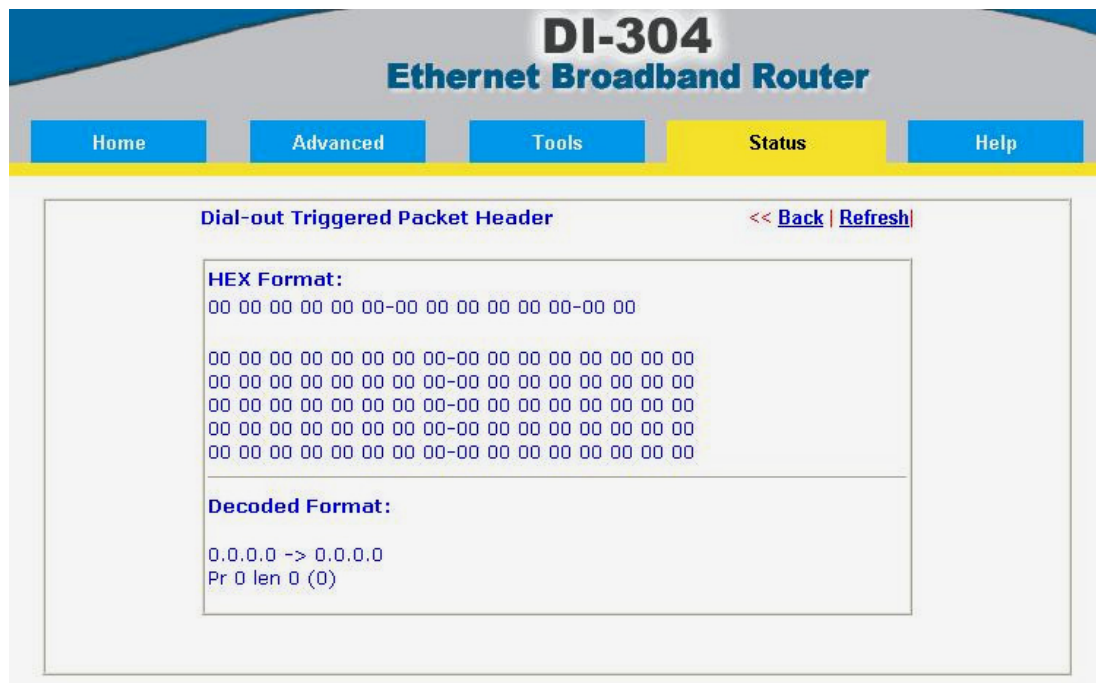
DI-304
Ethernet Broadband Router

Home | Advanced | Tools | Status | Help

Dial-out Triggered Packet Header

<< Back | Refresh

HEX Format:
00 00 00 00 00 00-00 00 00 00 00 00-00 00

00 00 00 00 00 00 00 00-00 00 00 00 00 00 00 00
00 00 00 00 00 00 00 00-00 00 00 00 00 00 00 00
00 00 00 00 00 00 00 00-00 00 00 00 00 00 00 00
00 00 00 00 00 00 00 00-00 00 00 00 00 00 00 00
00 00 00 00 00 00 00 00-00 00 00 00 00 00 00 00

Decoded Format:

0.0.0.0 -> 0.0.0.0
Pr 0 len 0 (0)